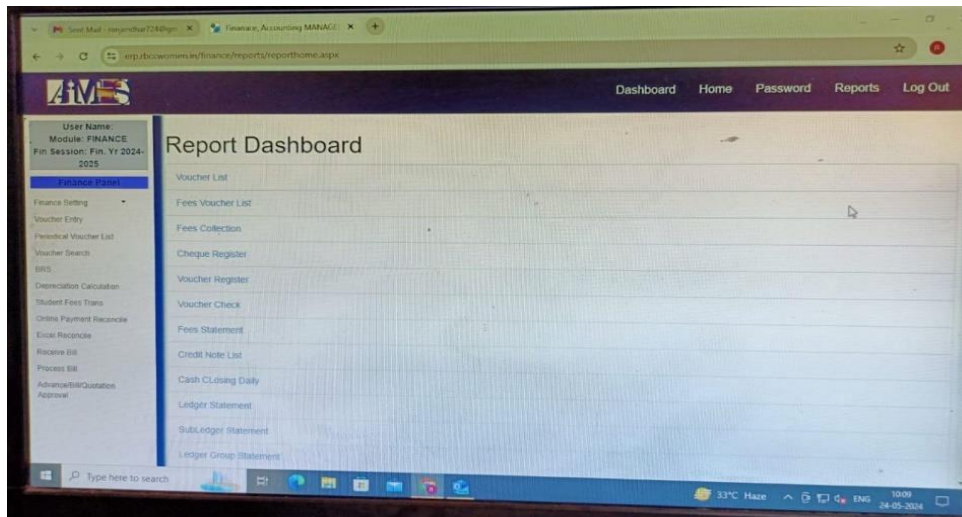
Sent Mail - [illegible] ×
Finance, Accounting MANAGE ×
erp.rbccwomen.in/finance/reports/reporthome.aspx

AIMS

Dashboard Home Password Reports Log Out

User Name:
Module: FINANCE
Fin Session: Fin. Yr 2024-2025

Finance Panel
Finance Setting
Voucher Entry
Periodical Voucher List
Voucher Search
BRS
Depreciation Calculation
Student Fees Trans
Online Payment Reconcile
Excel Reconcile
Receive Bill
Process Bill
Advance/Bill/Quotation Approval

Report Dashboard

Voucher List
Fees Voucher List
Fees Collection
Cheque Register
Voucher Register
Voucher Check
Fees Statement
Credit Note List
Cash CLosing Daily
Ledger Statement
SubLedger Statement
Ledger Group Statement

Type here to search
33°C Haze
ENG
10:09
24-05-2024